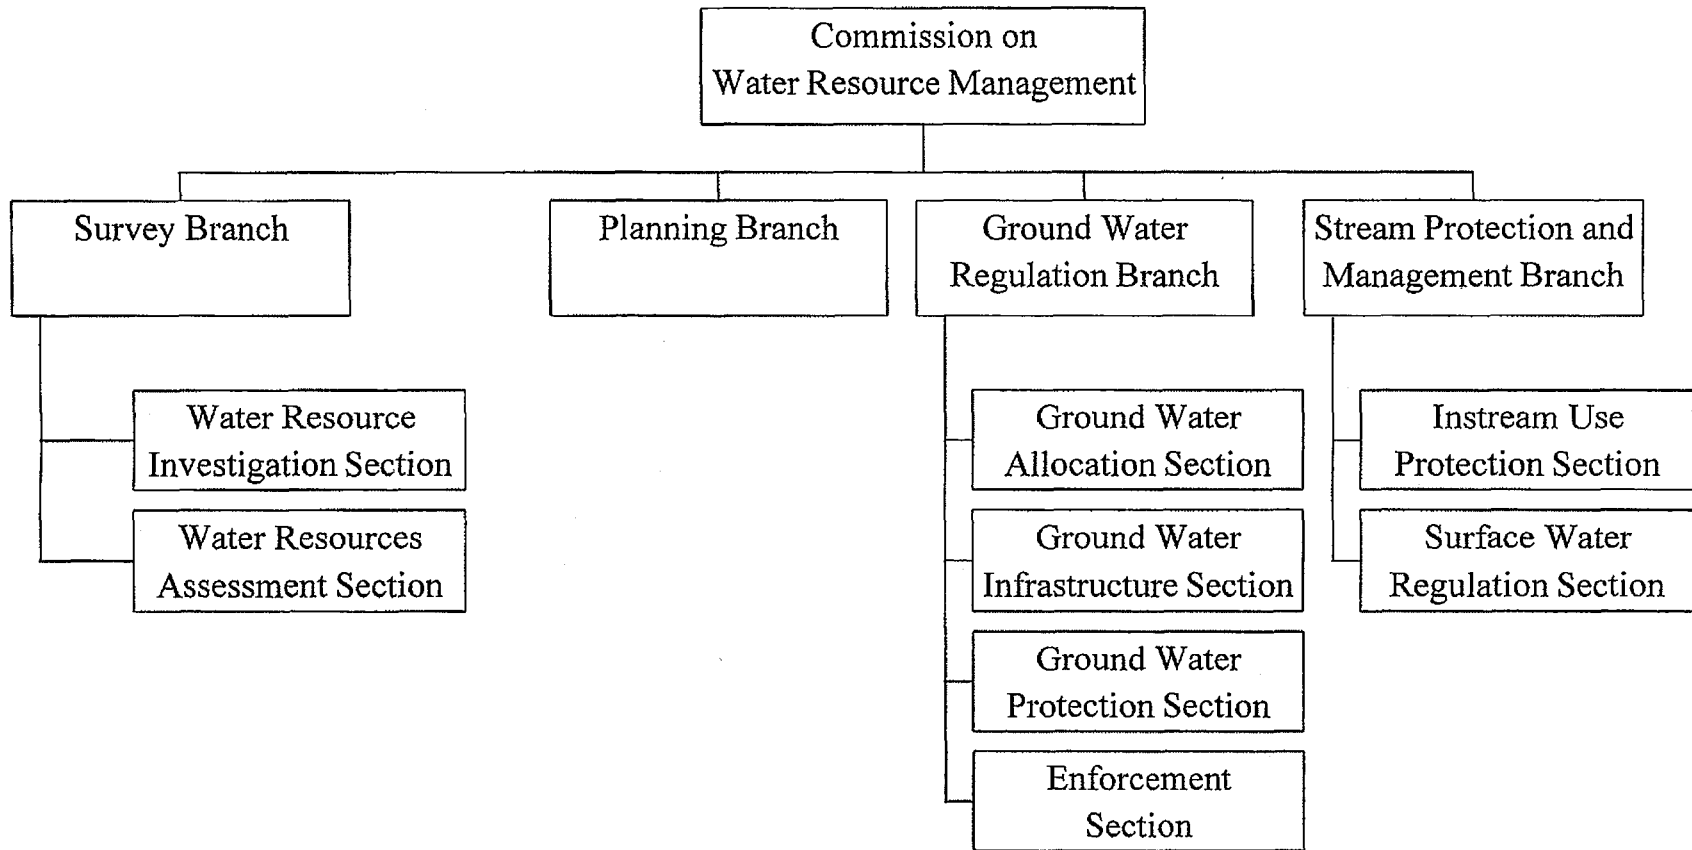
Commission on
Water Resource Management

Survey Branch

Water Resource Investigation Section

Water Resources Assessment Section

Planning Branch

Ground Water Regulation Branch

Ground Water Allocation Section

Ground Water Infrastructure Section

Ground Water Protection Section

Enforcement Section

Stream Protection and Management Branch

Instream Use Protection Section

Surface Water Regulation Section